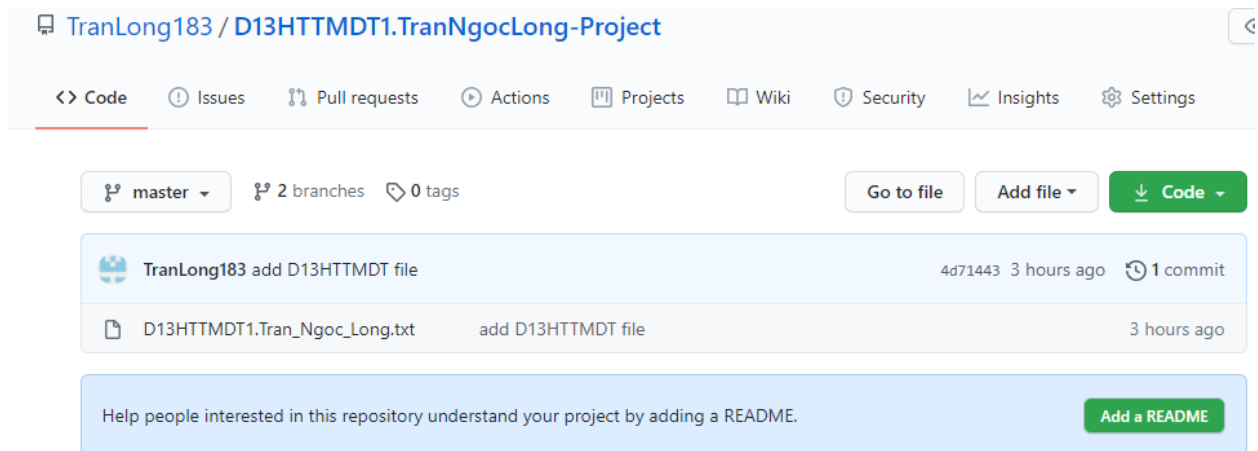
TranLong183 / D13HTTMDT1.TranNgocLong-Project

<> Code Issues Pull requests Actions Projects Wiki Security Insights Settings

master 2 branches 0 tags

Go to file Add file Code

TranLong183 add D13HTTMDT file 4d71443 3 hours ago 1 commit

D13HTTMDT1.Tran_Ngoc_Long.txt add D13HTTMDT file 3 hours ago

Help people interested in this repository understand your project by adding a README.

Add a README